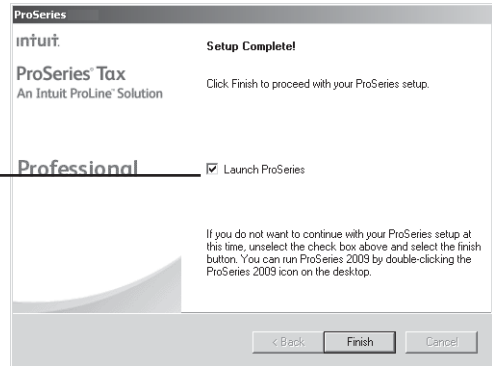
ProSeries

intuit.

ProSeries® Tax
An Intuit ProLine® Solution

Professional

Setup Complete!

Click Finish to proceed with your ProSeries setup.

☑ Launch ProSeries

If you do not want to continue with your ProSeries setup at this time, unselect the check box above and select the finish button. You can run ProSeries 2009 by double-clicking the ProSeries 2009 icon on the desktop.

< Back Finish Cancel